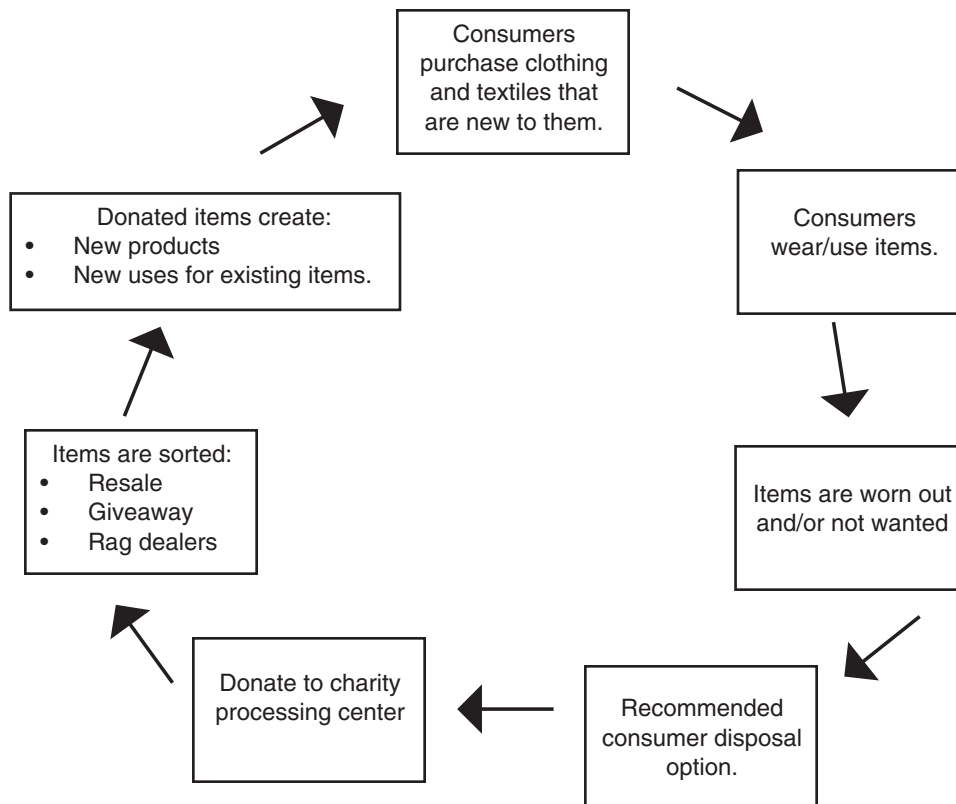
Consumers purchase clothing and textiles that are new to them.

Consumers wear/use items.

Items are worn out and/or not wanted

Recommended consumer disposal option.

Donate to charity processing center

Items are sorted:
- Resale
- Giveaway
- Rag dealers

Donated items create:
- New products
- New uses for existing items.